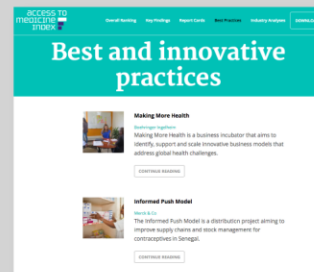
ACCESS TO MEDICINE INDEX

Overall Ranking Key Findings Report Cards Best Practices Industry Analyses DOWNL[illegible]

Best and innovative practices

Making More Health

Boehringer Ingelheim

Making More Health is a business incubator that aims to identify, support and scale innovative business models that address global health challenges.

CONTINUE READING

Informed Push Model

Merck & Co.

The Informed Push Model is a distribution project aiming to improve supply chains and stock management for contraceptives in Senegal.

CONTINUE READING